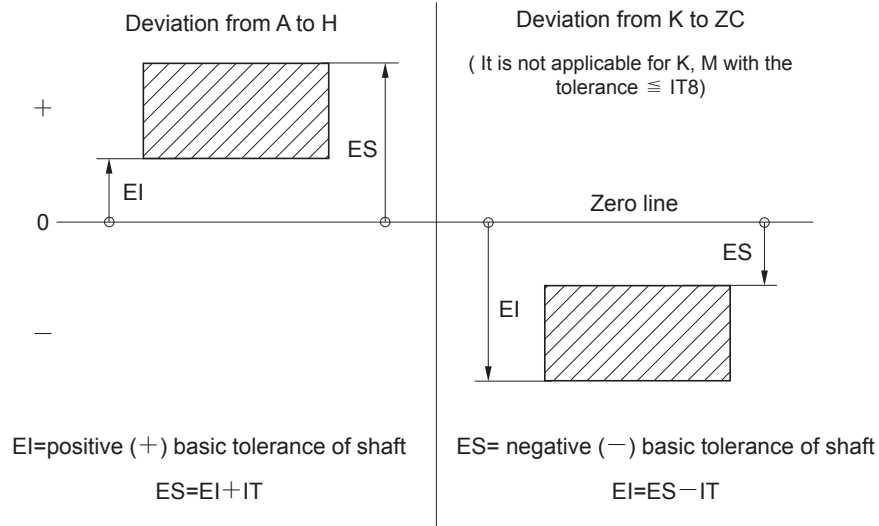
Deviation from A to H

Deviation from K to ZC

( It is not applicable for K, M with the tolerance ≦ IT8)

+

ES

EI

0

Zero line

ES

EI

—

EI=positive (+) basic tolerance of shaft

ES=EI+IT

ES= negative (−) basic tolerance of shaft

EI=ES−IT